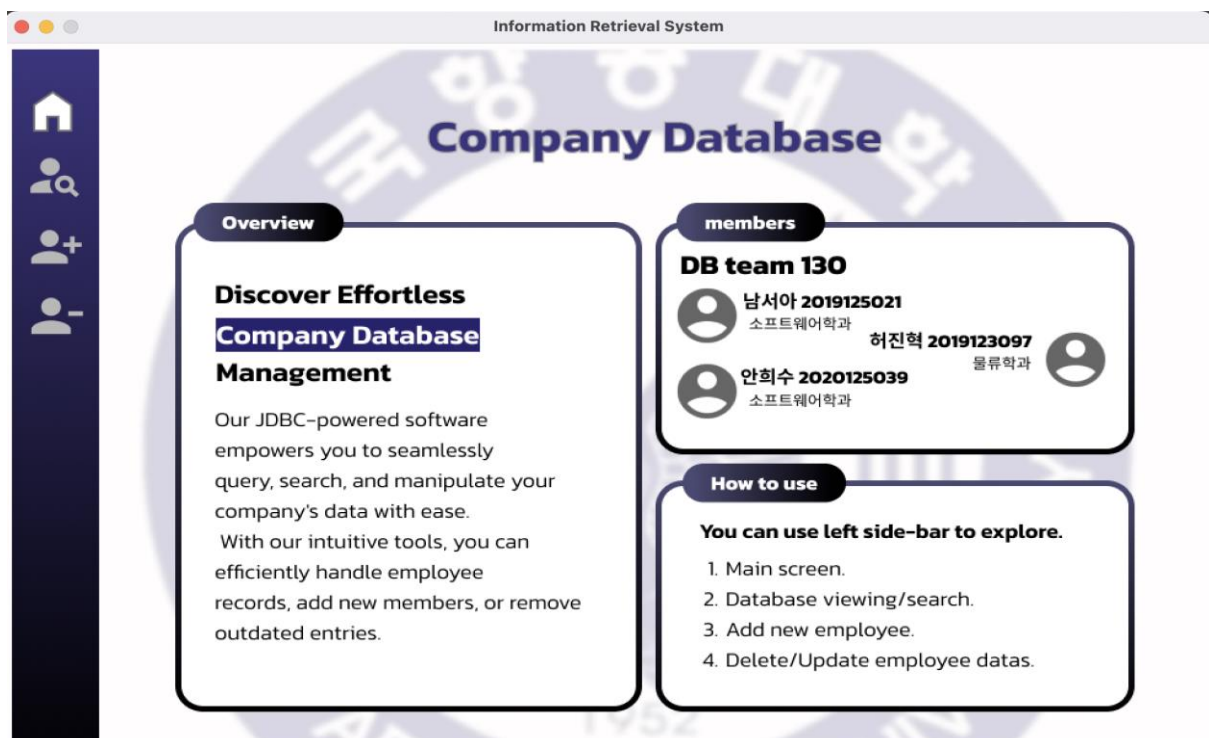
Information Retrieval System

Company Database

Overview

Discover Effortless Company Database Management

Our JDBC-powered software empowers you to seamlessly query, search, and manipulate your company's data with ease.
With our intuitive tools, you can efficiently handle employee records, add new members, or remove outdated entries.

members

DB team 130

남서아 2019125021
소프트웨어학과

허진혁 2019123097
물류학과

안희수 2020125039
소프트웨어학과

How to use

You can use left side-bar to explore.

1. Main screen.
2. Database viewing/search.
3. Add new employee.
4. Delete/Update employee datas.

1952